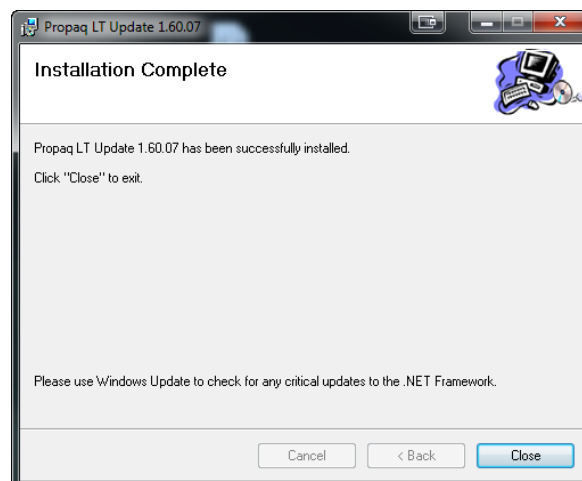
Propaq LT Update 1.60.07

Installation Complete

Propaq LT Update 1.60.07 has been successfully installed.

Click "Close" to exit.

Please use Windows Update to check for any critical updates to the .NET Framework.

Cancel
< Back
Close